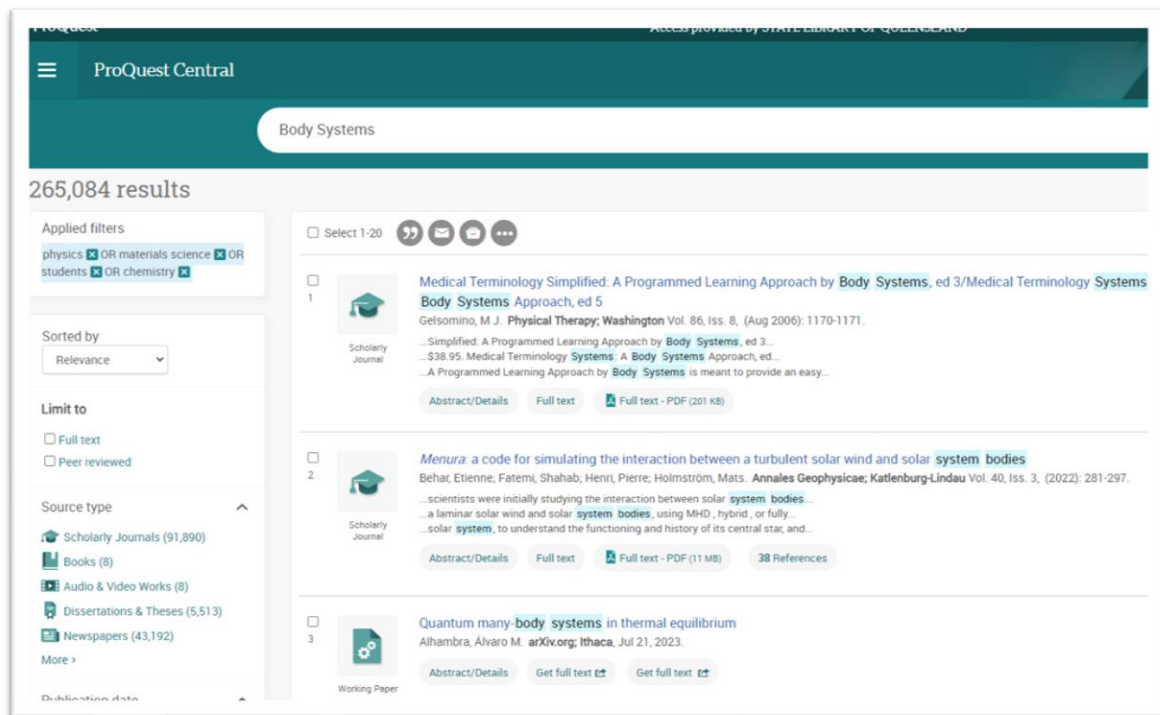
ProQuest Access provided by STATE LIBRARY OF QUEENSLAND

ProQuest Central

Body Systems

265,084 results

Applied filters
physics ✕ OR materials science ✕ OR students ✕ OR chemistry ✕

Sorted by
Relevance

Limit to
Full text
Peer reviewed

Source type
Scholarly Journals (91,890)
Books (8)
Audio & Video Works (8)
Dissertations & Theses (5,513)
Newspapers (43,192)
More ›

Publication date

Select 1-20

1
Scholarly Journal
Medical Terminology Simplified: A Programmed Learning Approach by Body Systems, ed 3/Medical Terminology Systems Body Systems Approach, ed 5
Gelsomino, M J. Physical Therapy; Washington Vol. 86, Iss. 8, (Aug 2006): 1170-1171.
...Simplified: A Programmed Learning Approach by Body Systems, ed 3...
...$38.95. Medical Terminology Systems: A Body Systems Approach, ed...
...A Programmed Learning Approach by Body Systems is meant to provide an easy...
Abstract/Details Full text Full text - PDF (201 KB)

2
Scholarly Journal
Menura: a code for simulating the interaction between a turbulent solar wind and solar system bodies
Behar, Etienne; Fatemi, Shahab; Henri, Pierre; Holmström, Mats. Annales Geophysicae; Katlenburg-Lindau Vol. 40, Iss. 3, (2022): 281-297.
...scientists were initially studying the interaction between solar system bodies...
...a laminar solar wind and solar system bodies, using MHD , hybrid , or fully...
...solar system, to understand the functioning and history of its central star, and...
Abstract/Details Full text Full text - PDF (11 MB) 38 References

3
Working Paper
Quantum many-body systems in thermal equilibrium
Alhambra, Álvaro M. arXiv.org; Ithaca, Jul 21, 2023.
Abstract/Details Get full text Get full text